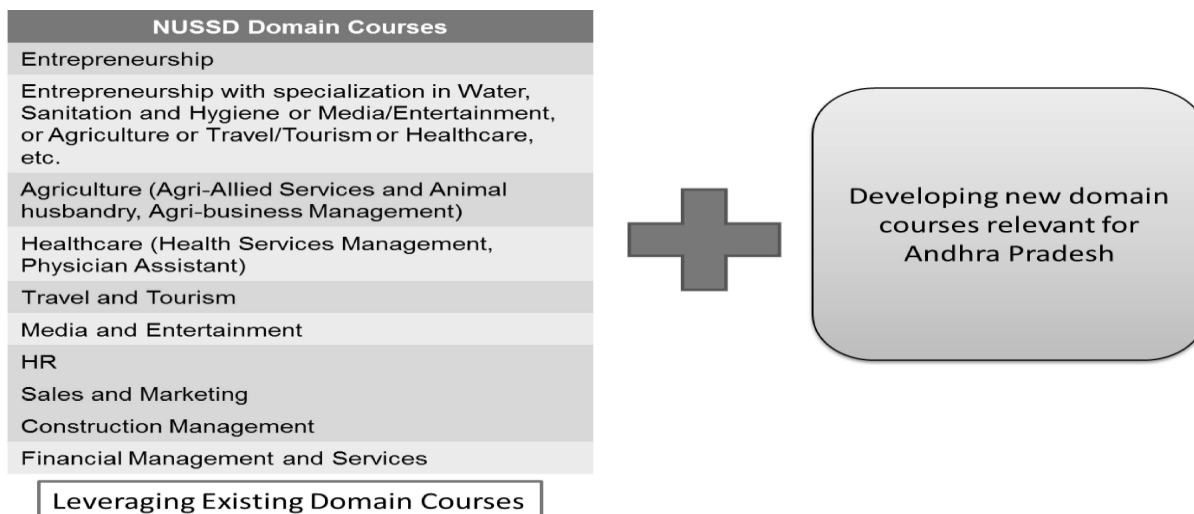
| NUSSD Domain Courses |
|---|
| Entrepreneurship |
| Entrepreneurship with specialization in Water, Sanitation and Hygiene or Media/Entertainment, or Agriculture or Travel/Tourism or Healthcare, etc. |
| Agriculture (Agri-Allied Services and Animal husbandry, Agri-business Management) |
| Healthcare (Health Services Management, Physician Assistant) |
| Travel and Tourism |
| Media and Entertainment |
| HR |
| Sales and Marketing |
| Construction Management |
| Financial Management and Services |

Leveraging Existing Domain Courses

Developing new domain courses relevant for Andhra Pradesh